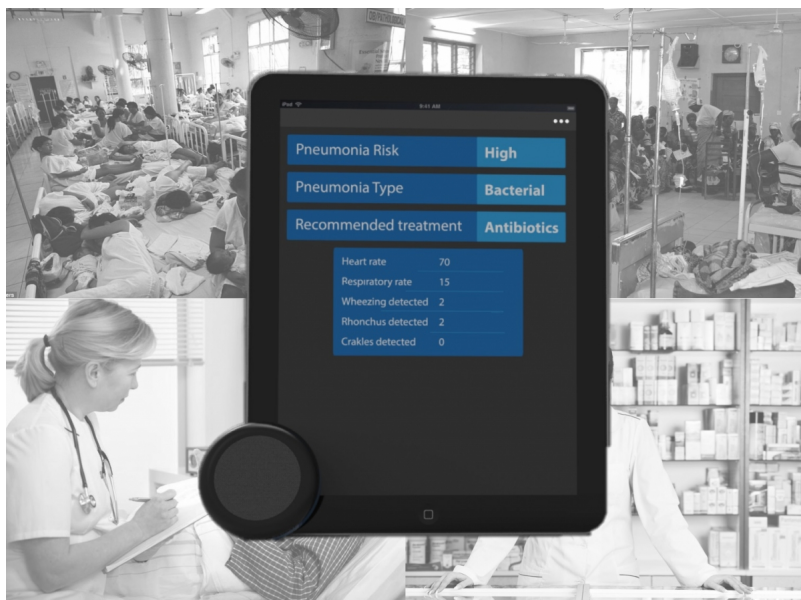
iPad 9:41 AM

Pneumonia Risk | High
Pneumonia Type | Bacterial
Recommended treatment | Antibiotics

| Heart rate | 70 |
|---|---|
| Respiratory rate | 15 |
| Wheezing detected | 2 |
| Rhonchus detected | 2 |
| Crakles detected | 0 |